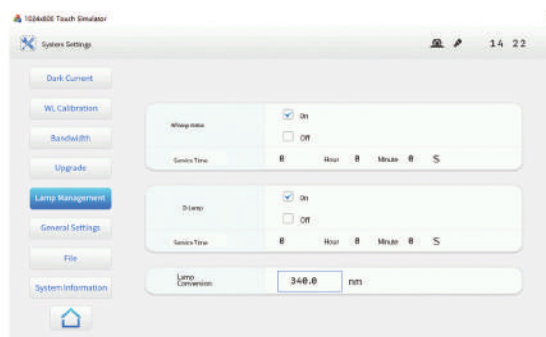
1024x600 Touch Simulator

System Settings

14 22

Dark Current

WL Calibration

Bandwidth

Upgrade

Lamp Management

General Settings

File

System Information

W lamp status

On

Off

Service Time

0

Hour

0

Minute

0

S

D Lamp

On

Off

Service Time

0

Hour

0

Minute

0

S

Lamp Conversion

340.0

nm